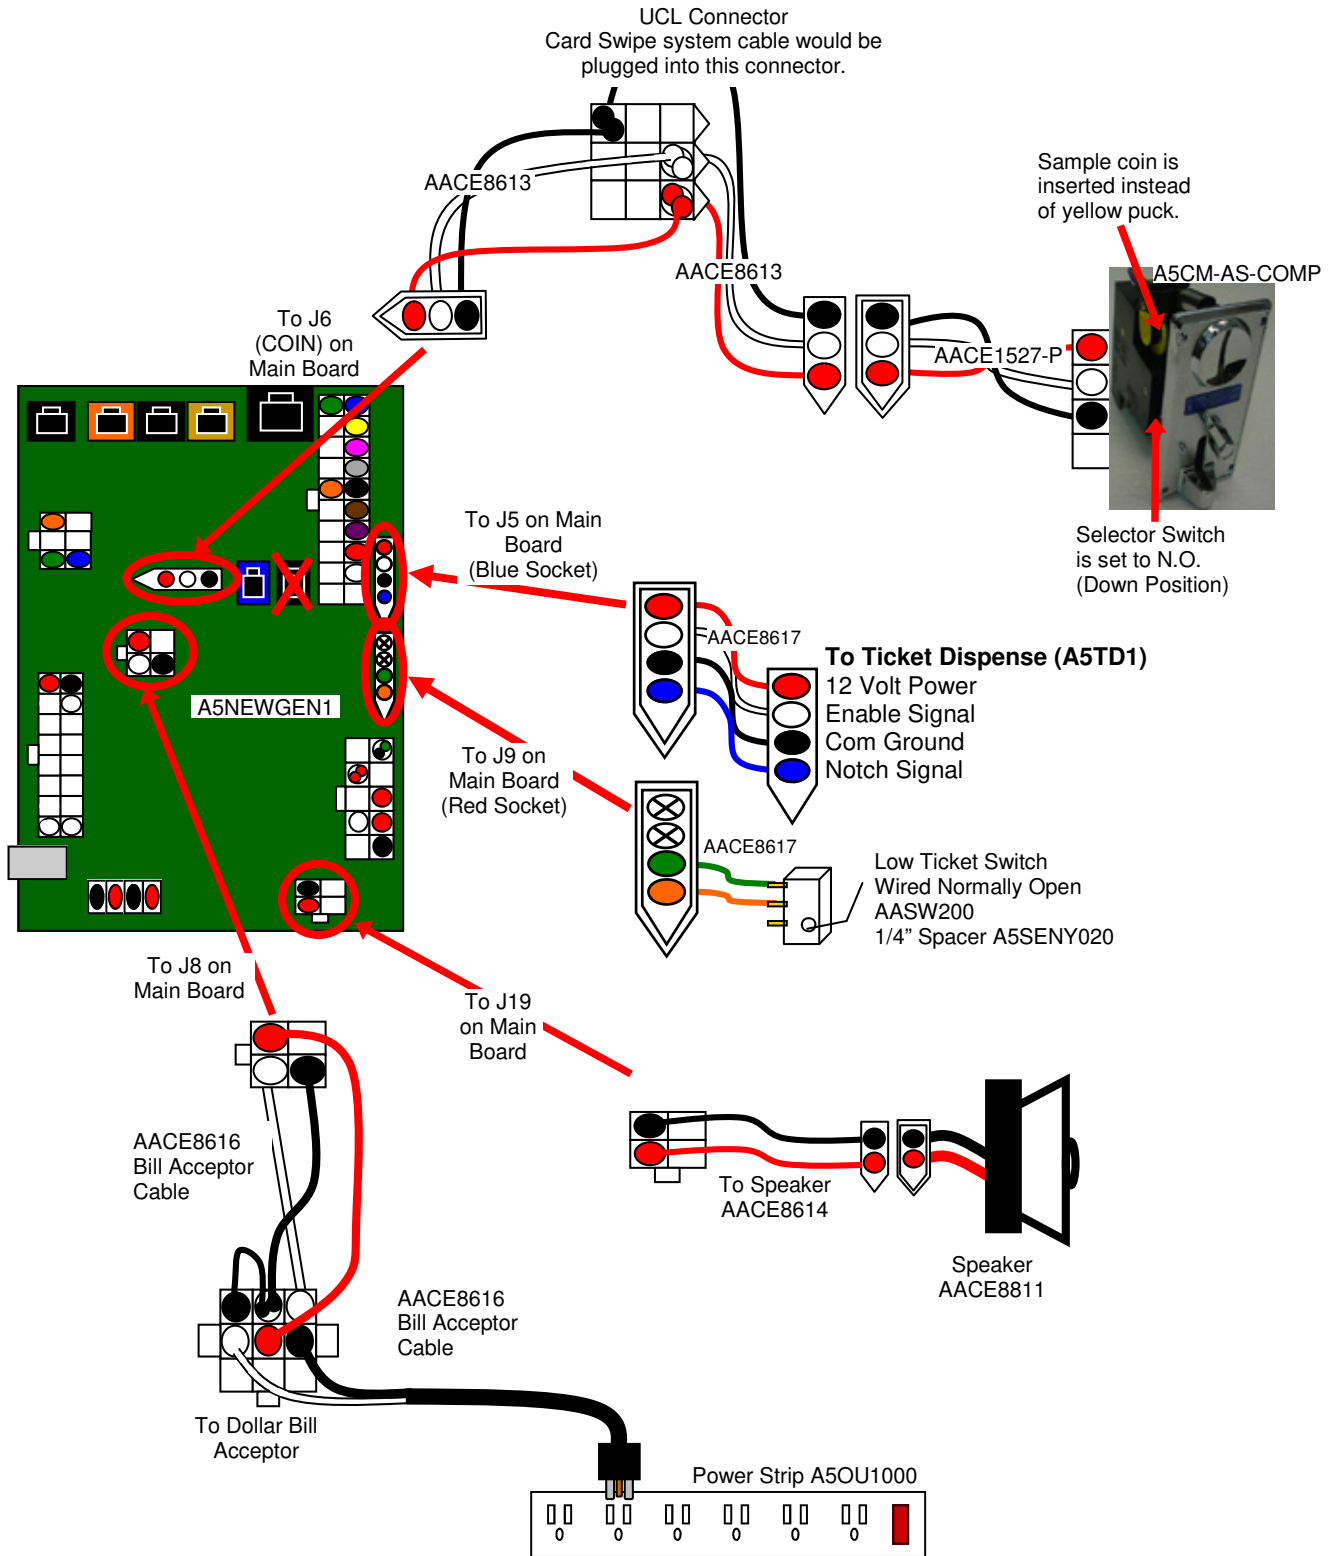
UCL Connector
Card Swipe system cable would be plugged into this connector.

AACE8613

Sample coin is inserted instead of yellow puck.

A5CM-AS-COMP

AACE8613

To J6 (COIN) on Main Board

AACE1527-P

Selector Switch is set to N.O. (Down Position)

To J5 on Main Board (Blue Socket)

AACE8617

To Ticket Dispense (A5TD1)
12 Volt Power
Enable Signal
Com Ground
Notch Signal

A5NEWGEN1

To J9 on Main Board (Red Socket)

AACE8617

Low Ticket Switch
Wired Normally Open
AASW200
1/4” Spacer A5SENY020

To J8 on Main Board

To J19 on Main Board

AACE8616
Bill Acceptor Cable

To Speaker
AACE8614

Speaker
AACE8811

AACE8616
Bill Acceptor Cable

To Dollar Bill Acceptor

Power Strip A5OU1000

0 0 0 0 0 0